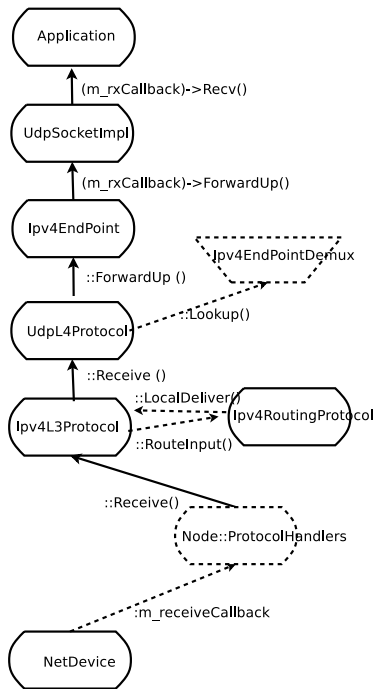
Application

(m_rxCallback)->Recv()

UdpSocketImpl

(m_rxCallback)->ForwardUp()

Ipv4EndPoint

Ipv4EndPointDemux

::ForwardUp ()

::Lookup()

UdpL4Protocol

::Receive ()

::LocalDeliver()

Ipv4L3Protocol

Ipv4RoutingProtocol

::RouteInput()

::Receive()

Node::ProtocolHandlers

:m_receiveCallback

NetDevice